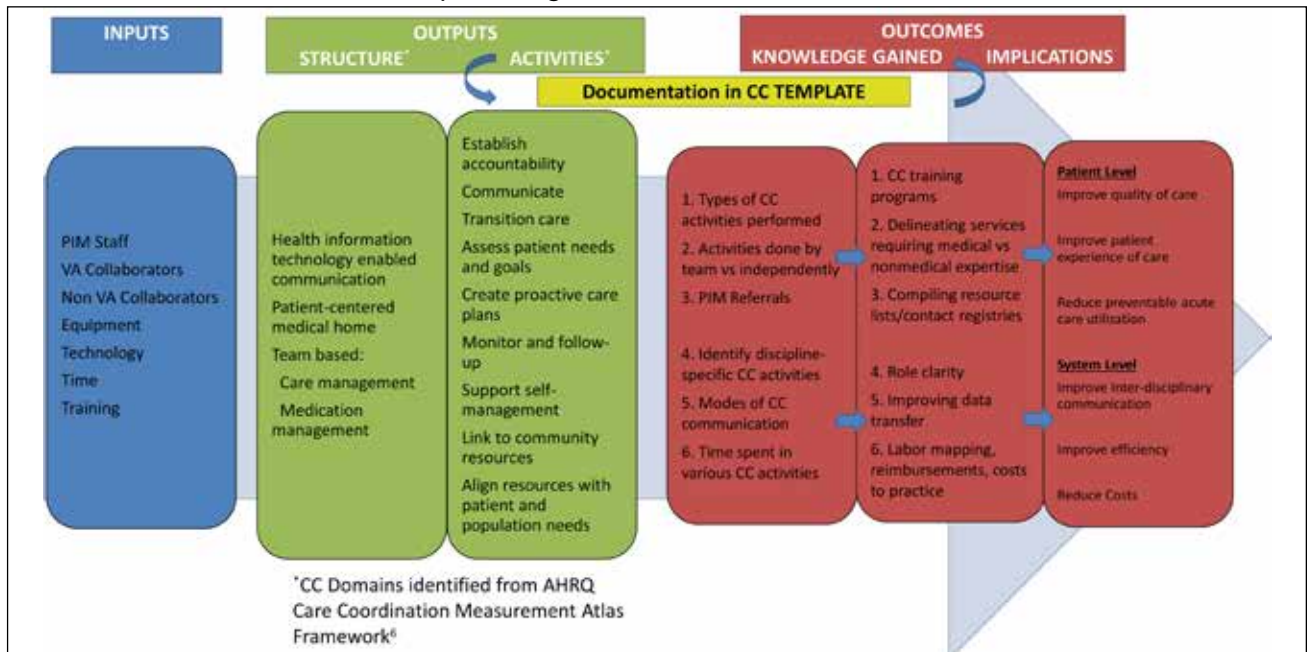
INPUTS

OUTPUTS
STRUCTURE* ACTIVITIES*

OUTCOMES
KNOWLEDGE GAINED IMPLICATIONS

Documentation in CC TEMPLATE

PIM Staff
VA Collaborators
Non VA Collaborators
Equipment
Technology
Time
Training

Health information technology enabled communication
Patient-centered medical home
Team based:
Care management
Medication management

Establish accountability
Communicate
Transition care
Assess patient needs and goals
Create proactive care plans
Monitor and follow-up
Support self-management
Link to community resources
Align resources with patient and population needs

1. Types of CC activities performed
2. Activities done by team vs independently
3. PIM Referrals

4. Identify discipline-specific CC activities
5. Modes of CC communication
6. Time spent in various CC activities

1. CC training programs
2. Delineating services requiring medical vs nonmedical expertise
3. Compiling resource lists/contact registries

4. Role clarity
5. Improving data transfer
6. Labor mapping, reimbursements, costs to practice

Patient Level
Improve quality of care
Improve patient experience of care
Reduce preventable acute care utilization

System Level
Improve inter-disciplinary communication
Improve efficiency
Reduce Costs

*CC Domains identified from AHRQ Care Coordination Measurement Atlas Framework$^{6}$